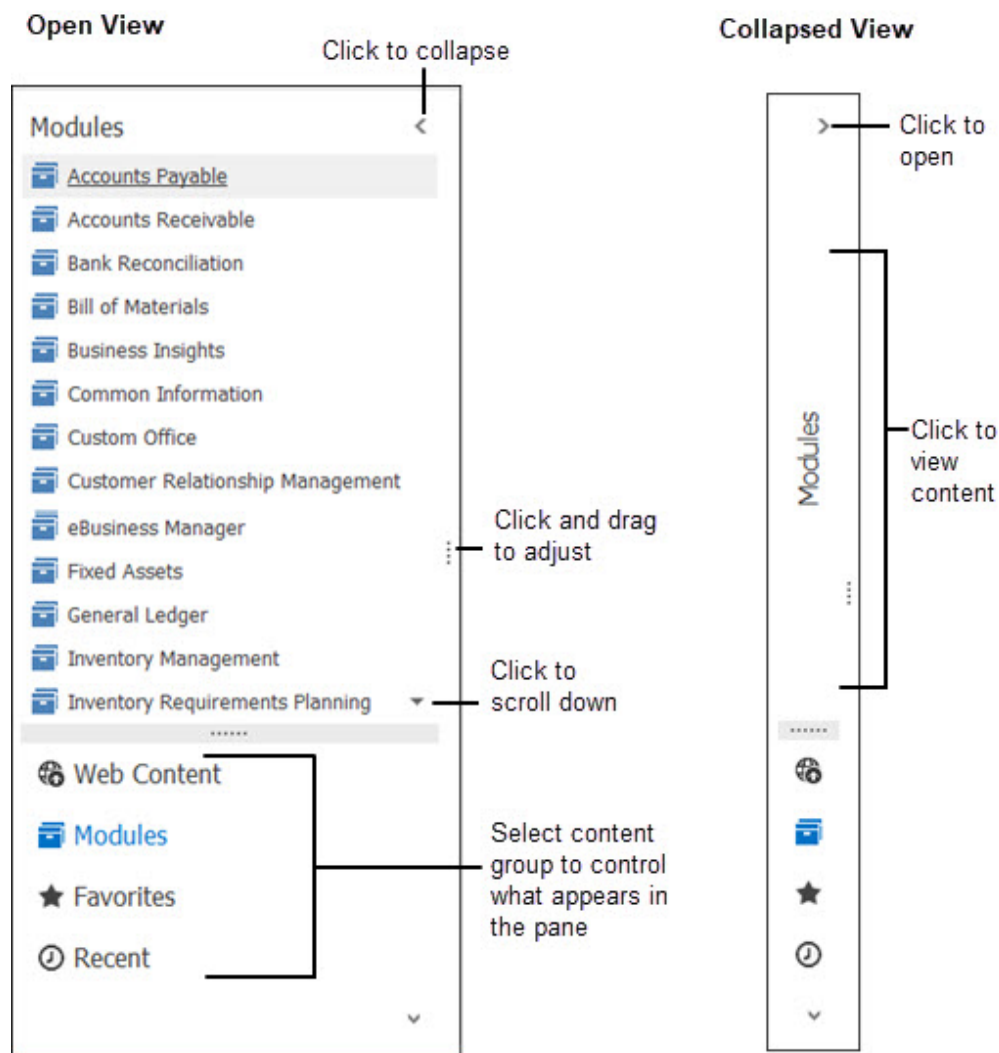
Open View

Click to collapse

Modules

Accounts Payable
Accounts Receivable
Bank Reconciliation
Bill of Materials
Business Insights
Common Information
Custom Office
Customer Relationship Management
eBusiness Manager
Fixed Assets
General Ledger
Inventory Management
Inventory Requirements Planning

Click and drag to adjust

Click to scroll down

Web Content
Modules
Favorites
Recent

Select content group to control what appears in the pane

Collapsed View

Click to open

Modules

Click to view content